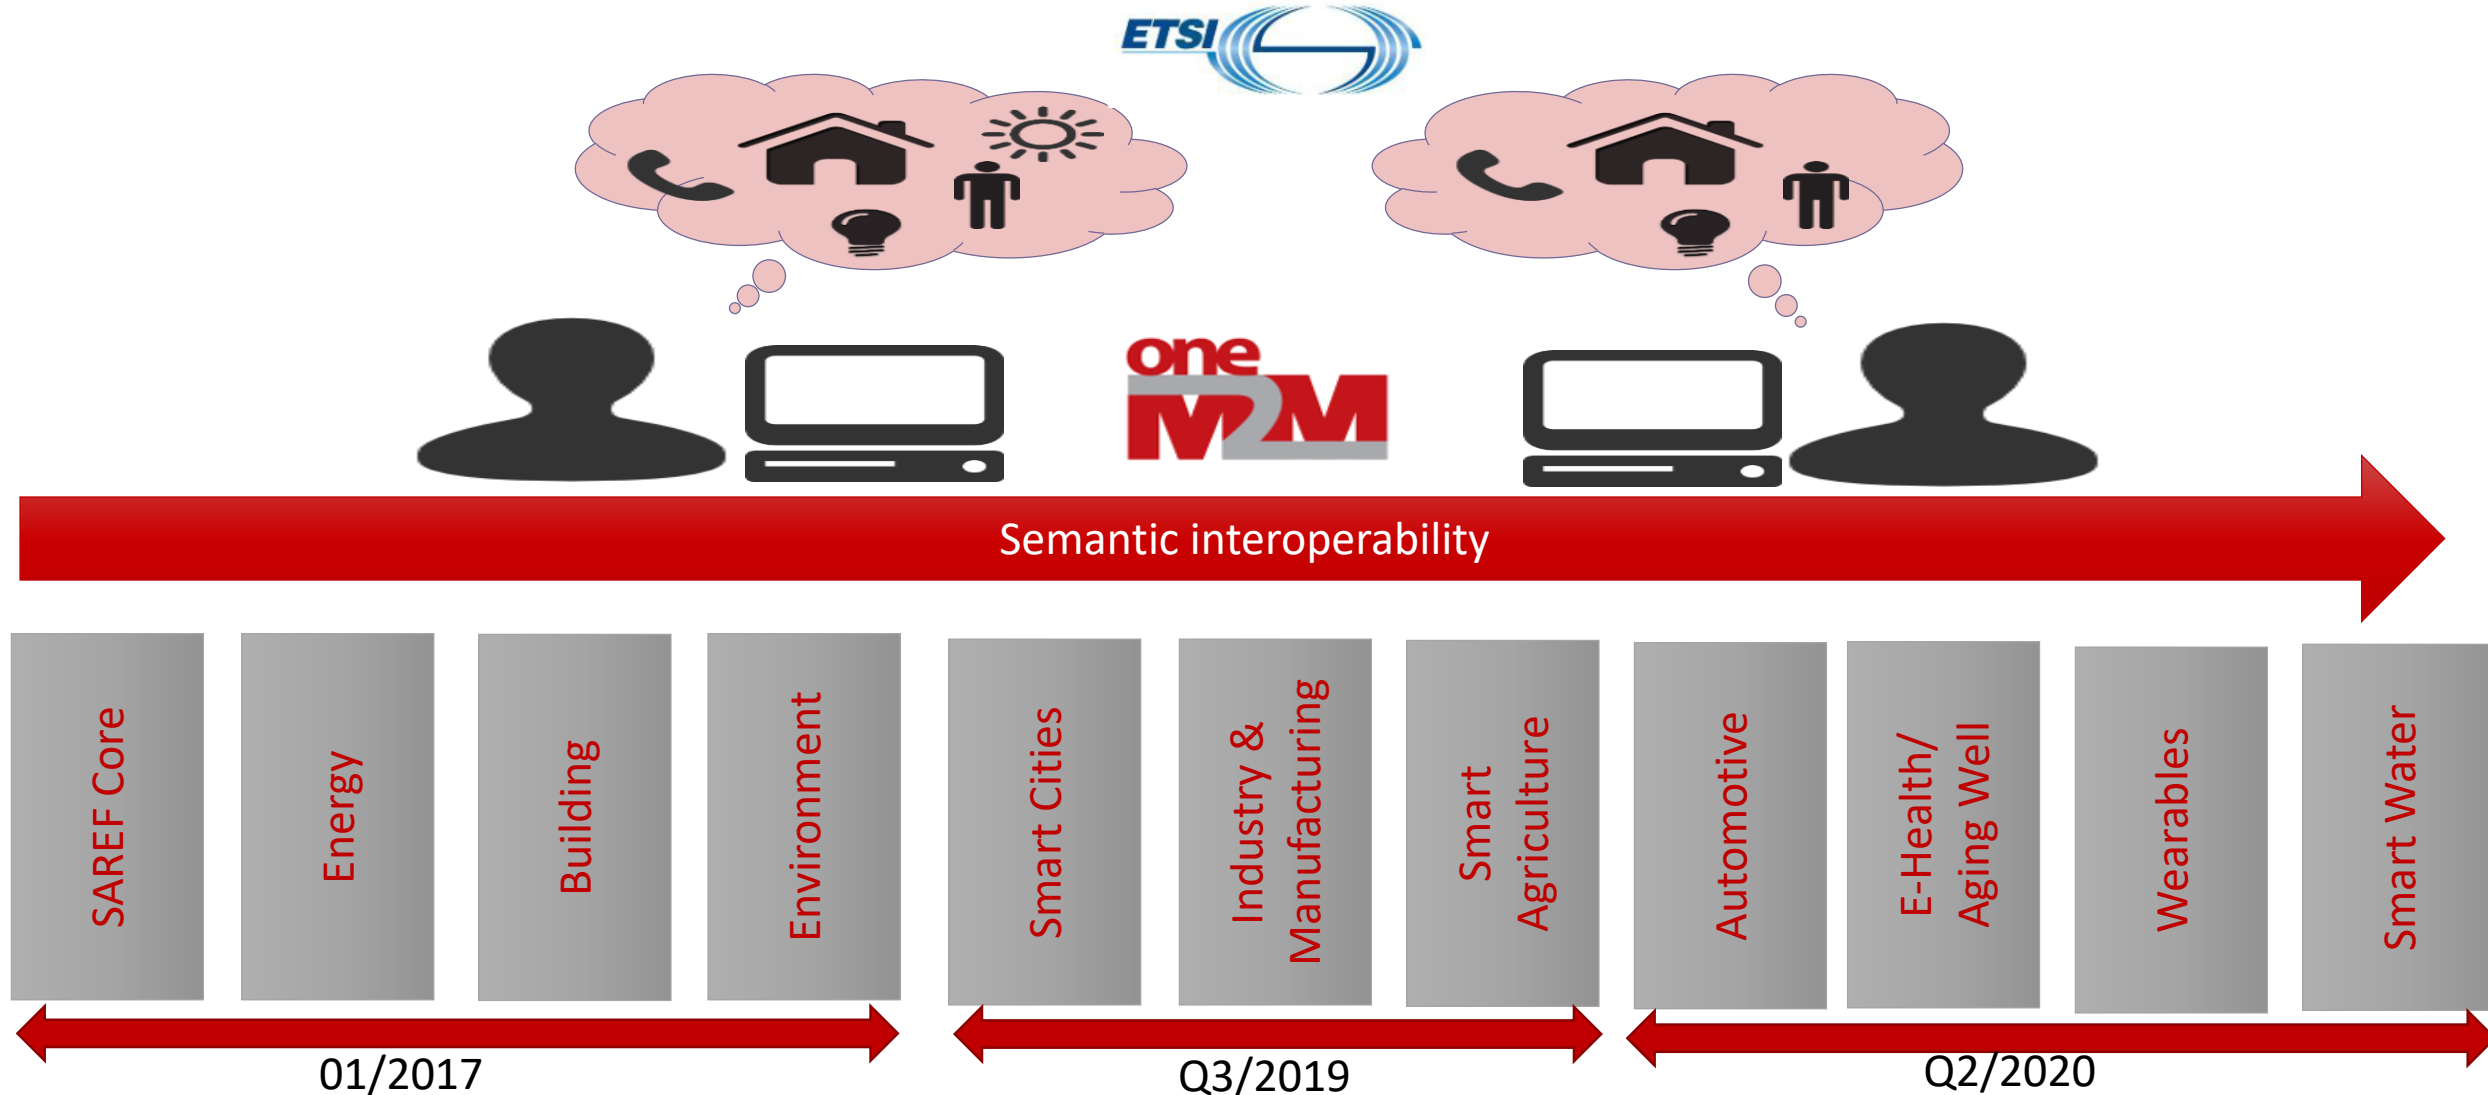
ETSI

oneM2M

Semantic interoperability

SAREF Core

Energy

Building

Environment

Smart Cities

Industry & Manufacturing

Smart Agriculture

Automotive

E-Health/ Aging Well

Wearables

Smart Water

01/2017

Q3/2019

Q2/2020